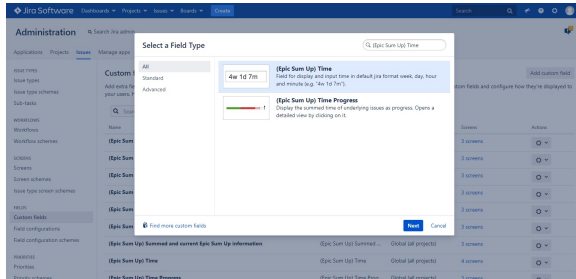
Jira Software Dashboards Projects Issues Boards Create

Search

Administration Search Jira admin

Applications Projects Issues Manage apps

ISSUE TYPES
Issue types
Issue type schemes
Sub-tasks

WORKFLOWS
Workflows
Workflow schemes

SCREENS
Screens
Screen schemes
Issue type screen schemes

FIELDS
Custom fields
Field configurations
Field configuration schemes

PRIORITIES
Priorities
Priority schemes

Custom f

Add extra fie your users. I

Add custom field

ustom fields and configure how they're displayed to

Name

(Epic Sum
(Epic Sum
(Epic Sum
(Epic Sum
(Epic Sum
(Epic Sum
(Epic Sum
(Epic Sum

Screens
2 screens
2 screens
2 screens
2 screens
3 screens
2 screens
2 screens

Actions

Select a Field Type

(Epic Sum Up) Time

All
Standard
Advanced

4w 1d 7m
(Epic Sum Up) Time
Field for display and input time in default jira format week, day, hour and minute (e.g. "4w 1d 7m").

(Epic Sum Up) Time Progress
Display the summed time of underlying issues as progress. Opens a detailed view by clicking on it.

Find more custom fields

Next Cancel

(Epic Sum Up) Summed and current Epic Sum Up information (Epic Sum Up) Summed ... Global (all projects) 3 screens

(Epic Sum Up) Time (Epic Sum Up) Time Global (all projects) 4 screens

(Epic Sum Up) Time Progress (Epic Sum Up) Time Prog... Global (all projects) 3 screens